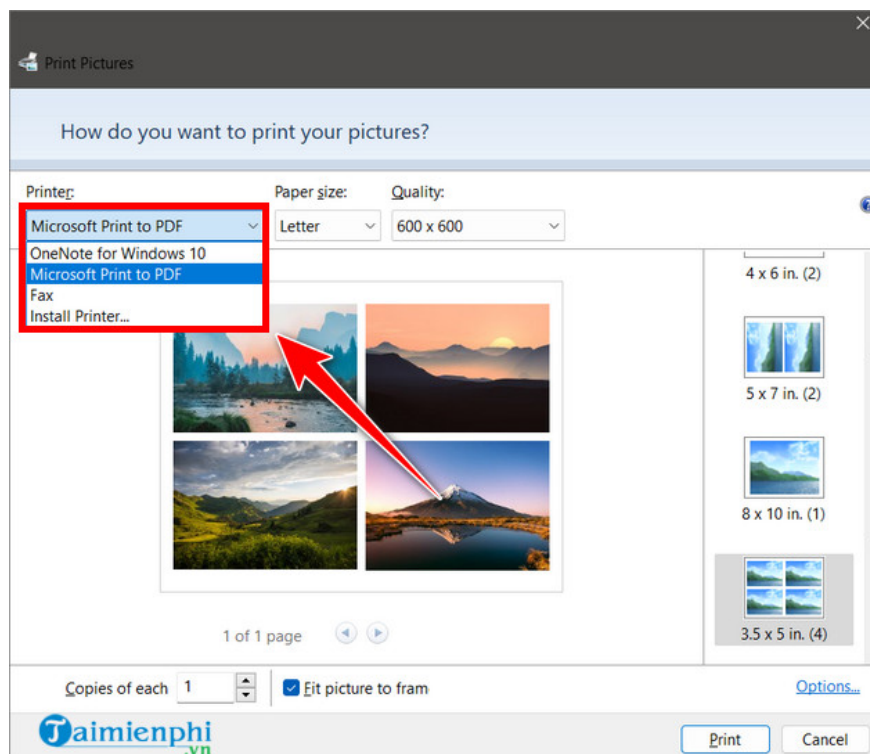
Print Pictures

How do you want to print your pictures?

Printer:
Microsoft Print to PDF
OneNote for Windows 10
Microsoft Print to PDF
Fax
Install Printer...

Paper size:
Letter

Quality:
600 x 600

4 x 6 in. (2)
5 x 7 in. (2)
8 x 10 in. (1)
3.5 x 5 in. (4)

1 of 1 page

Copies of each 1
Fit picture to fram
Options...

Taimienphi .vn

Print
Cancel